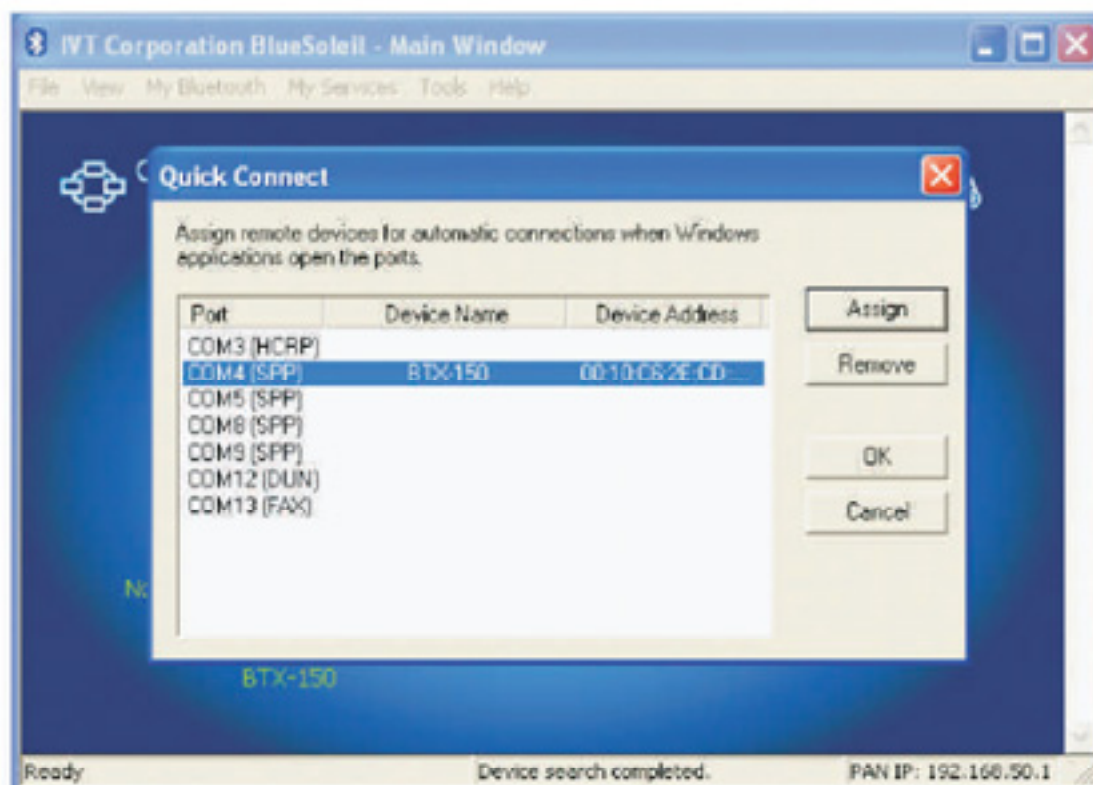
IVT Corporation BlueSoleil - Main Window

File View My Bluetooth My Services Tools Help

Quick Connect

Assign remote devices for automatic connections when Windows applications open the ports.

| Port | Device Name | Device Address |
|---|---|---|
| COM3 (HCRP) | | |
| COM4 (SPP) | BTX-150 | 00:10:C6:2E:CD:... |
| COM5 (SPP) | | |
| COM8 (SPP) | | |
| COM9 (SPP) | | |
| COM12 (DUN) | | |
| COM13 (FAX) | | |

Assign

Remove

OK

Cancel

BTX-150

Ready

Device search completed.

PAN IP: 192.168.50.1